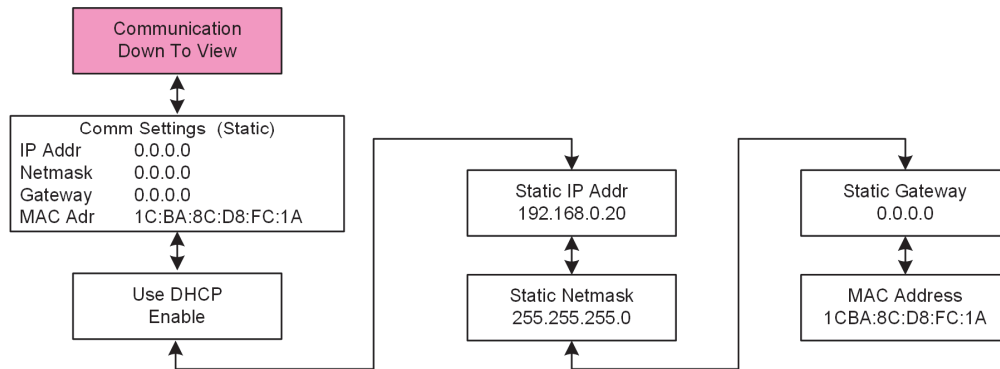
Communication
Down To View

Comm Settings (Static)

| | |
|---|---|
| IP Addr | 0.0.0.0 |
| Netmask | 0.0.0.0 |
| Gateway | 0.0.0.0 |
| MAC Adr | 1C:BA:8C:D8:FC:1A |

Use DHCP
Enable

Static IP Addr
192.168.0.20

Static Netmask
255.255.255.0

Static Gateway
0.0.0.0

MAC Address
1CBA:8C:D8:FC:1A